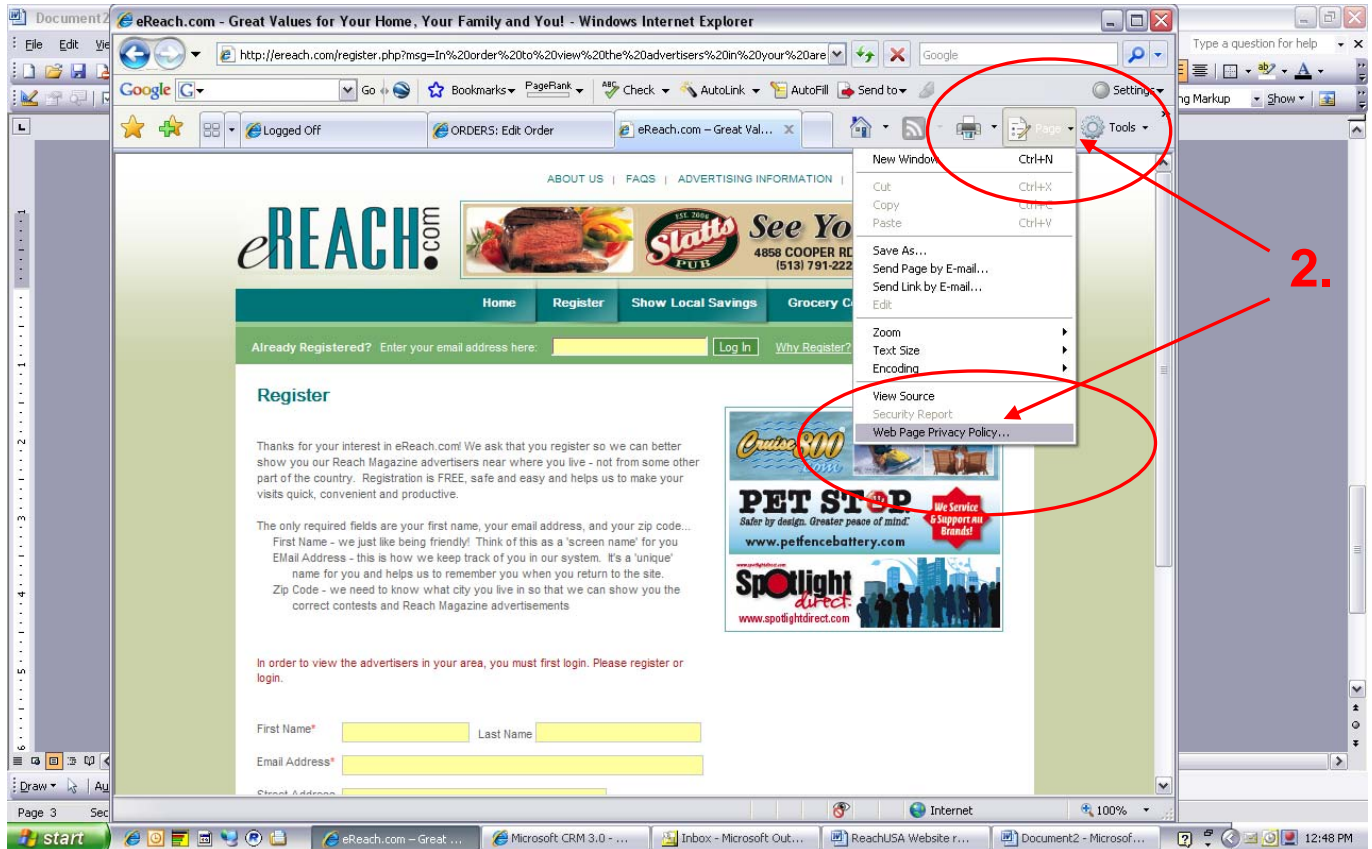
Document2 eReach.com - Great Values for Your Home, Your Family and You! - Windows Internet Explorer

File Edit Vie

http://ereach.com/register.php?msg=In%20order%20to%20view%20the%20advertisers%20in%20your%20are

Google

Type a question for help

Google G Go Bookmarks PageRank Check AutoLink AutoFill Send to Settings

ng Markup Show

Logged Off ORDERS: Edit Order eReach.com – Great Val...

Page Tools

New Window Ctrl+N
Cut Ctrl+X
Copy Ctrl+C
Paste Ctrl+V
Save As...
Send Page by E-mail...
Send Link by E-mail...
Edit
Zoom
Text Size
Encoding
View Source
Security Report
Web Page Privacy Policy...

2.

ABOUT US | FAQS | ADVERTISING INFORMATION |

eREACH.com

EST. 2006 Slatts PUB See Yo 4858 COOPER RD (513) 791-222

Home Register Show Local Savings Grocery C

Already Registered? Enter your email address here: Log In Why Register?

Register

Thanks for your interest in eReach.com! We ask that you register so we can better show you our Reach Magazine advertisers near where you live - not from some other part of the country. Registration is FREE, safe and easy and helps us to make your visits quick, convenient and productive.

The only required fields are your first name, your email address, and your zip code...
First Name - we just like being friendly! Think of this as a 'screen name' for you
EMail Address - this is how we keep track of you in our system. It's a 'unique' name for you and helps us to remember you when you return to the site.
Zip Code - we need to know what city you live in so that we can show you the correct contests and Reach Magazine advertisements

Cruise 800 .com

PET STOP Safer by design. Greater peace of mind. We Service & Support All Brands! www.petfencebattery.com

Spotlight direct. www.spotlightdirect.com

In order to view the advertisers in your area, you must first login. Please register or login.

First Name* Last Name

Email Address*

Internet 100%

Draw Page 3 Sec

start eReach.com – Great ... Microsoft CRM 3.0 - ... Inbox - Microsoft Out... ReachUSA Website r... Document2 - Microsof... 12:48 PM